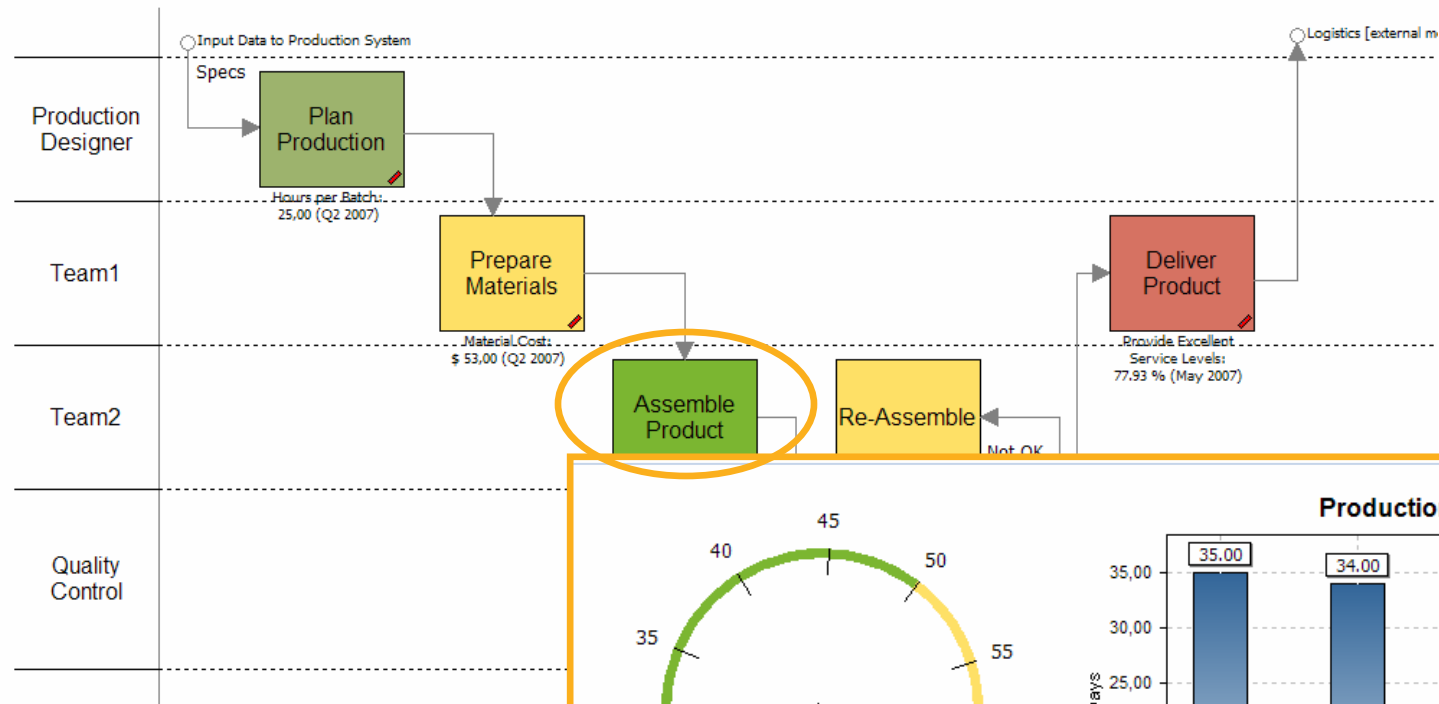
Input Data to Production System

Logistics [external m

Specs

Production Designer

Plan Production

Hours per Batch: 25,00 (Q2 2007)

Team1

Prepare Materials

Material Cost: $ 53,00 (Q2 2007)

Deliver Product

Provide Excellent Service Levels: 77.93 % (May 2007)

Team2

Assemble Product

Re-Assemble

Not OK

Quality Control

45

40

50

35

55

Productio

35.00

34.00

35,00

30,00

25,00

ays